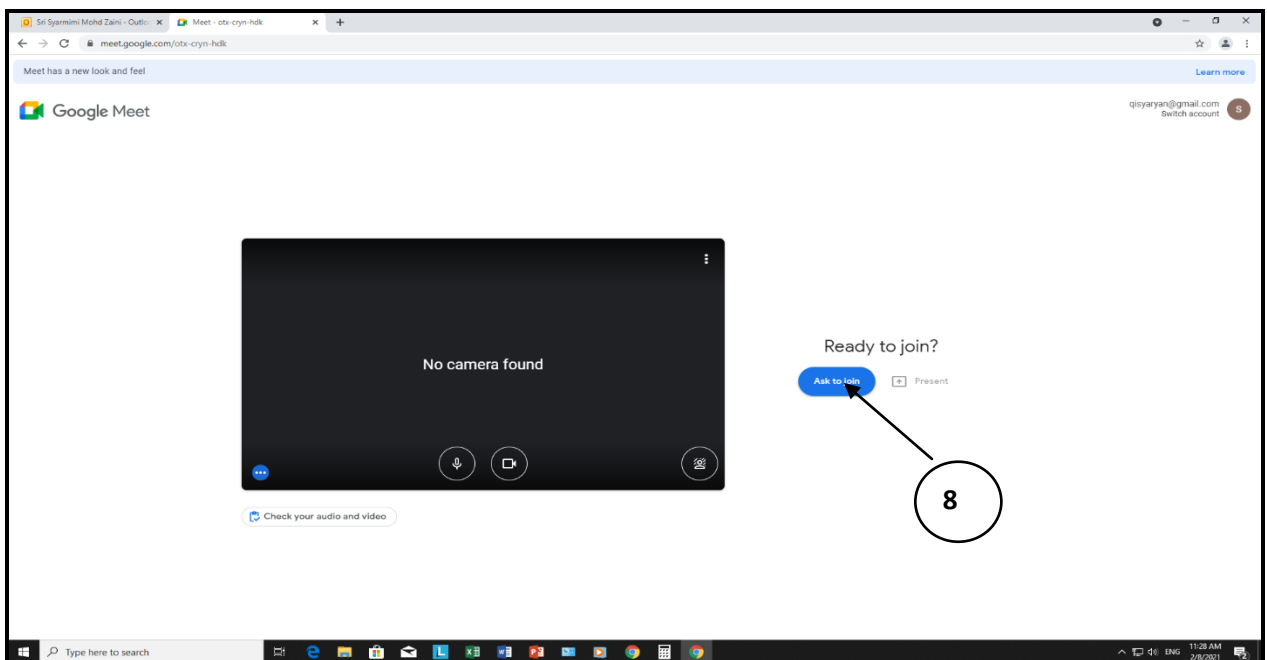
Sri Syarmimi Mohd Zaini - Outlo ×
Meet - otx-cryn-hdk ×
meet.google.com/otx-cryn-hdk

Meet has a new look and feel
Learn more

Google Meet

qisyaryan@gmail.com
Switch account

No camera found

Check your audio and video

Ready to join?

Ask to join
Present

8

Type here to search

ENG
11:28 AM
2/8/2021